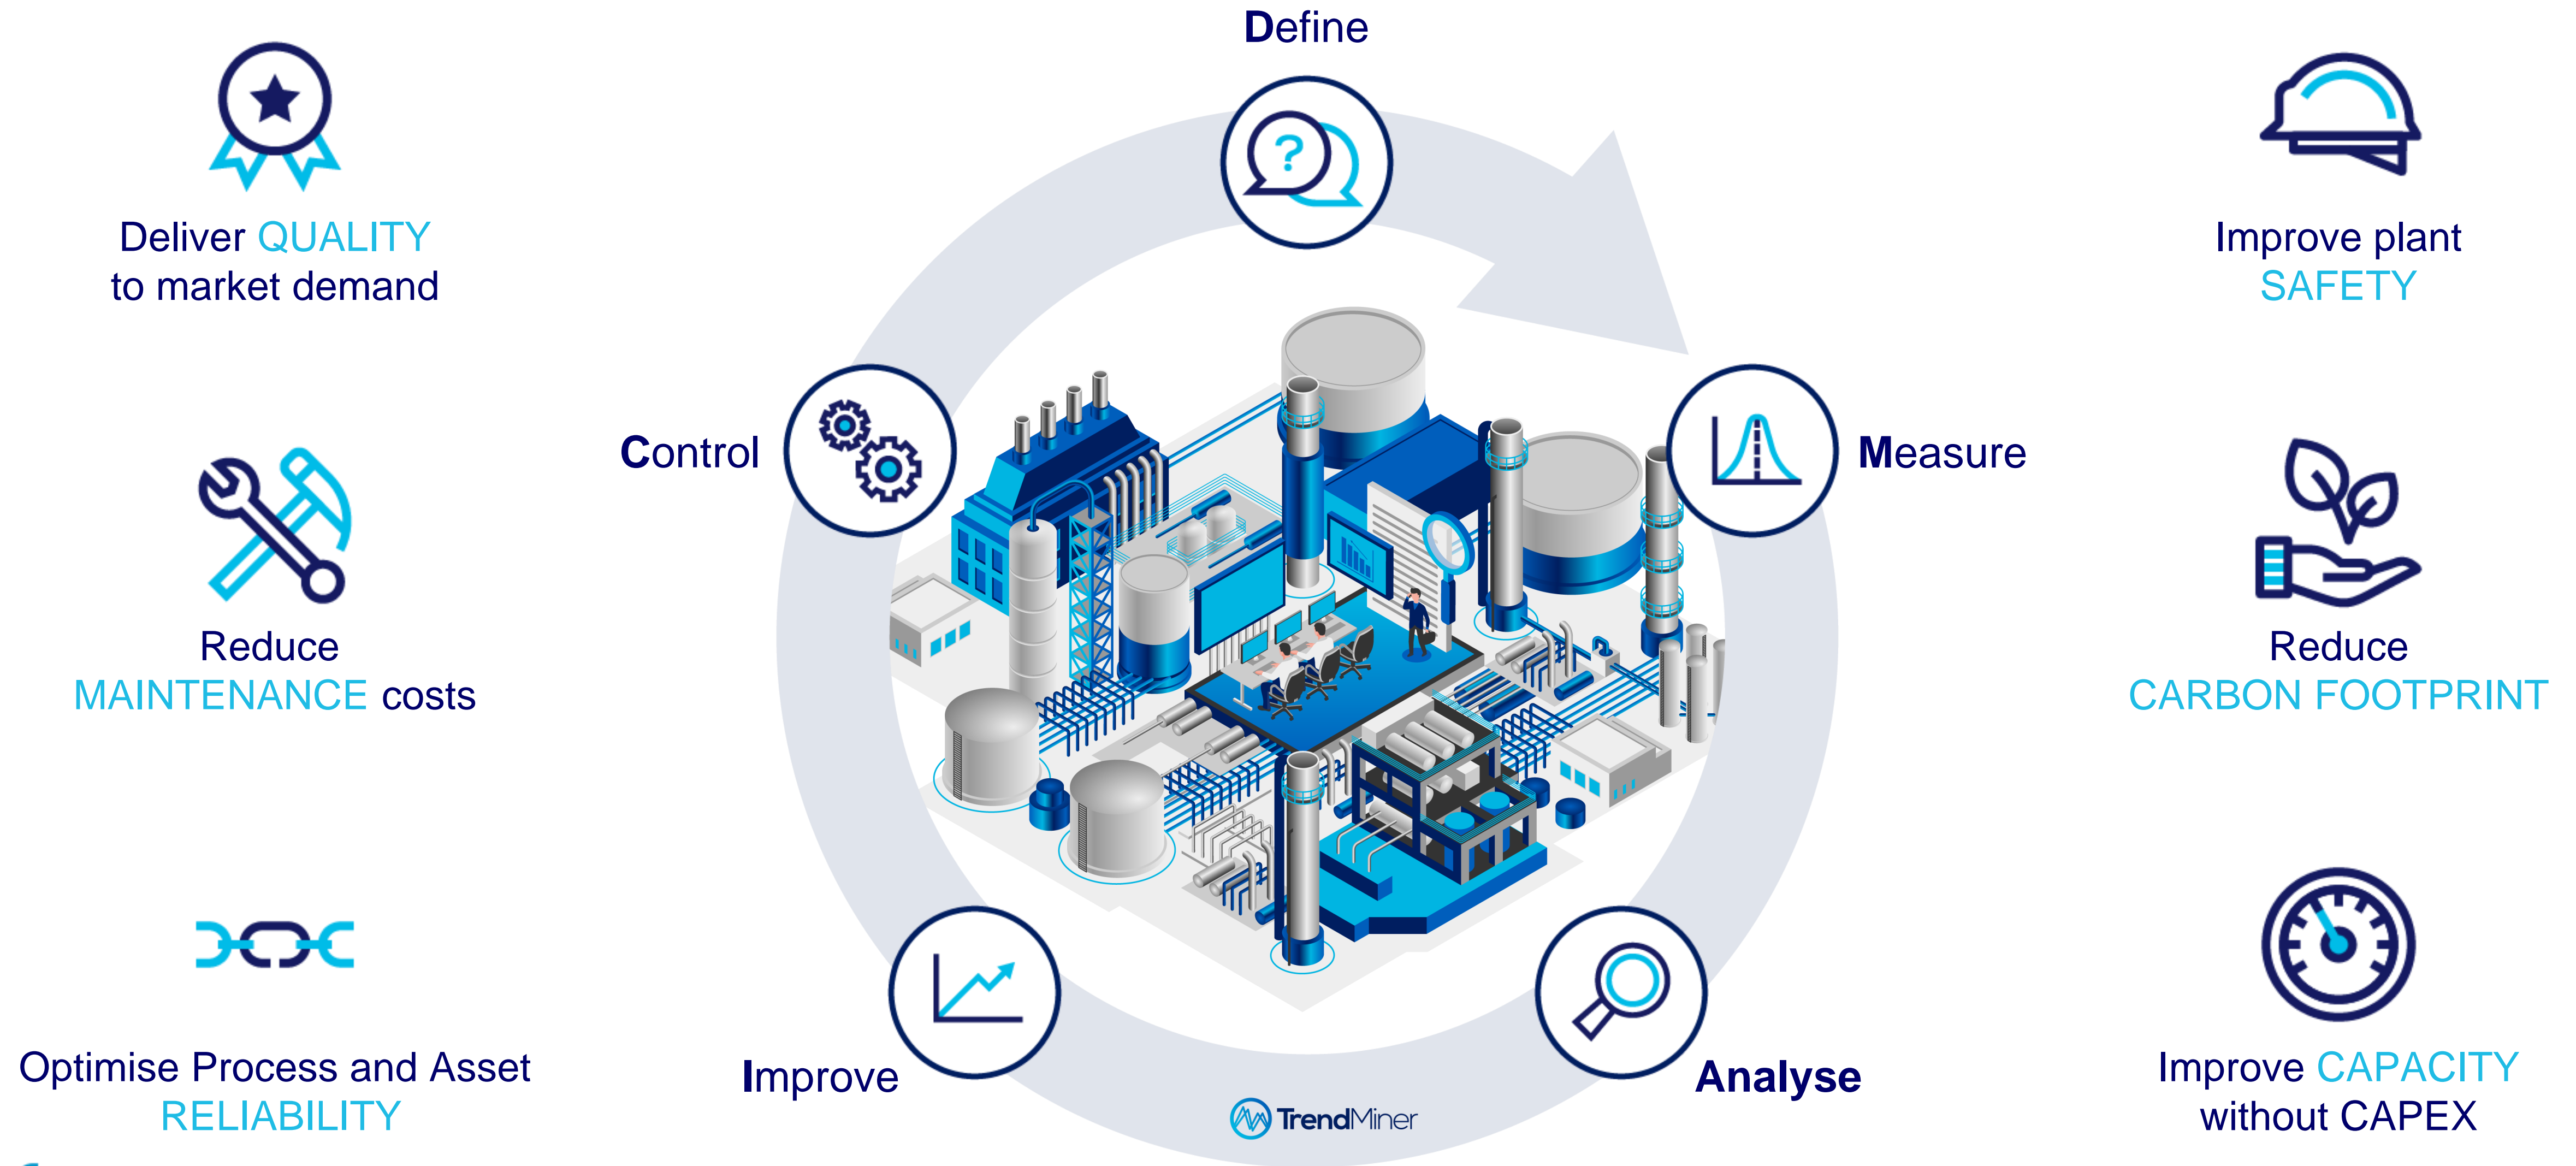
Define

Deliver QUALITY to market demand

Improve plant SAFETY

Control

Measure

Reduce MAINTENANCE costs

Reduce CARBON FOOTPRINT

Optimise Process and Asset RELIABILITY

Improve

Analyse

Improve CAPACITY without CAPEX

TrendMiner